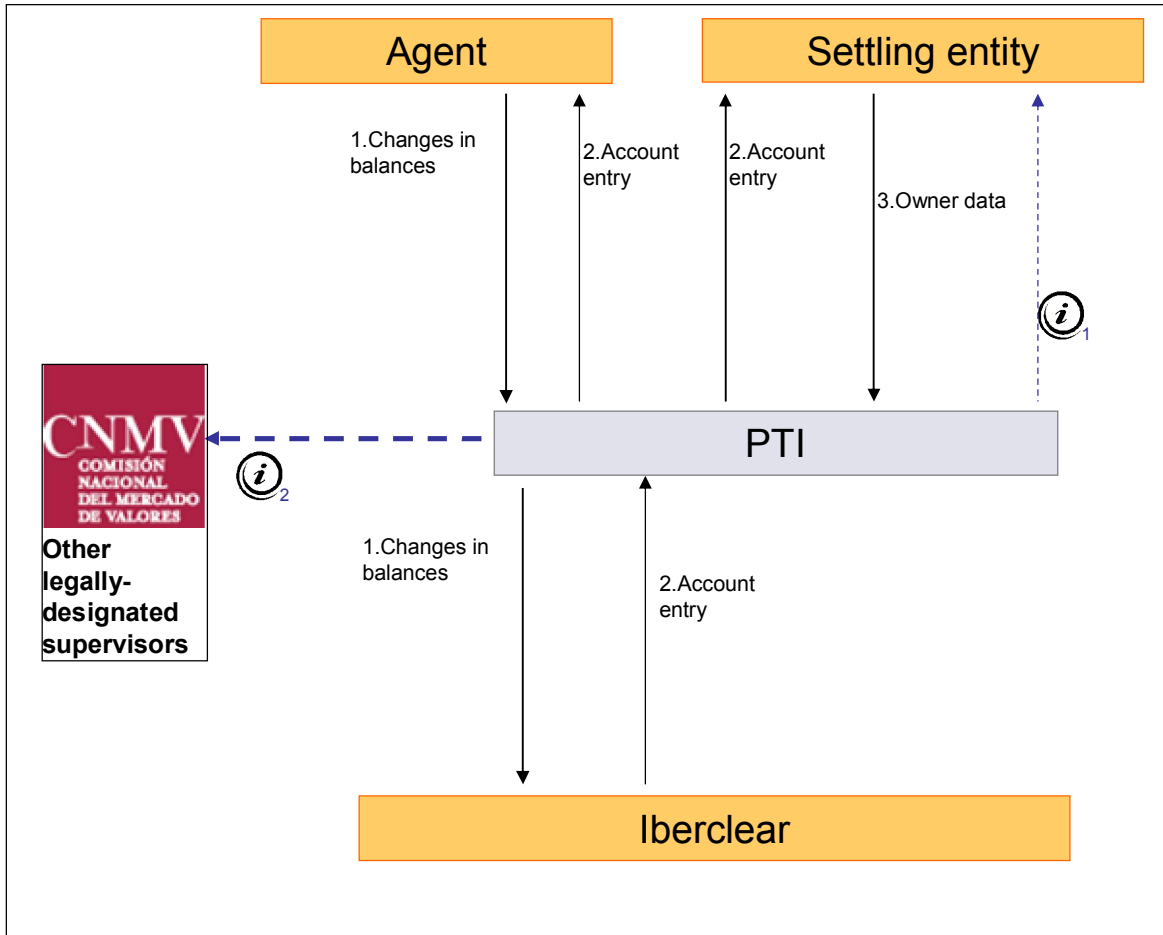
Agent

Settling entity

1.Changes in balances

2.Account entry

2.Account entry

3.Owner data

$i_1$

CNMV
COMISIÓN NACIONAL DEL MERCADO DE VALORES

Other legally-designated supervisors

$i_2$

PTI

1.Changes in balances

2.Account entry

Iberclear